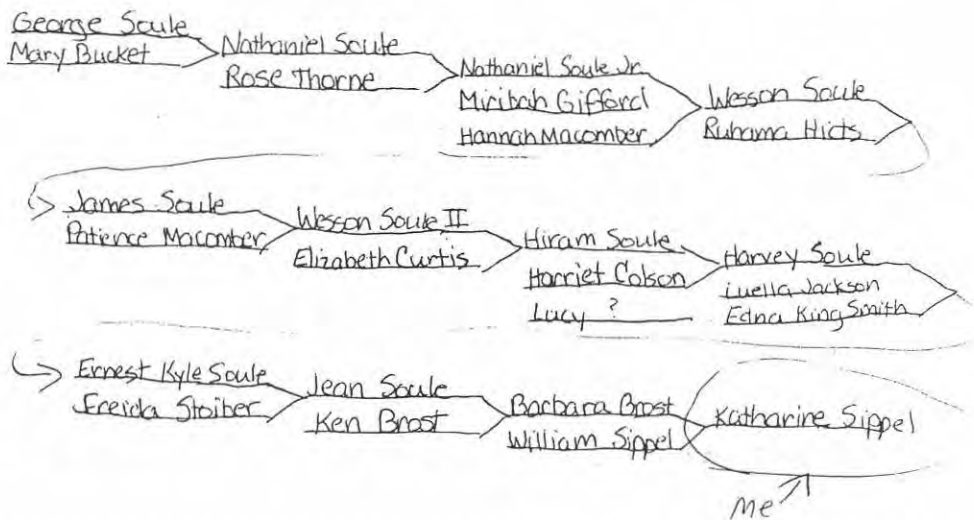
George Soule
Mary Bucket

Nathaniel Soule
Rose Thorne

Nathaniel Soule Jr.
Miribah Gifford
Hannah Macomber

Wesson Soule
Ruhama Hicks

James Soule
Patience Macomber

Wesson Soule II
Elizabeth Curtis

Hiram Soule
Harriet Colson
Lucy ?

Harvey Soule
Luella Jackson
Edna King Smith

Ernest Kyle Soule
Freida Stoiber

Jean Soule
Ken Brost

Barbara Brost
William Sippel

Katharine Sippel

me